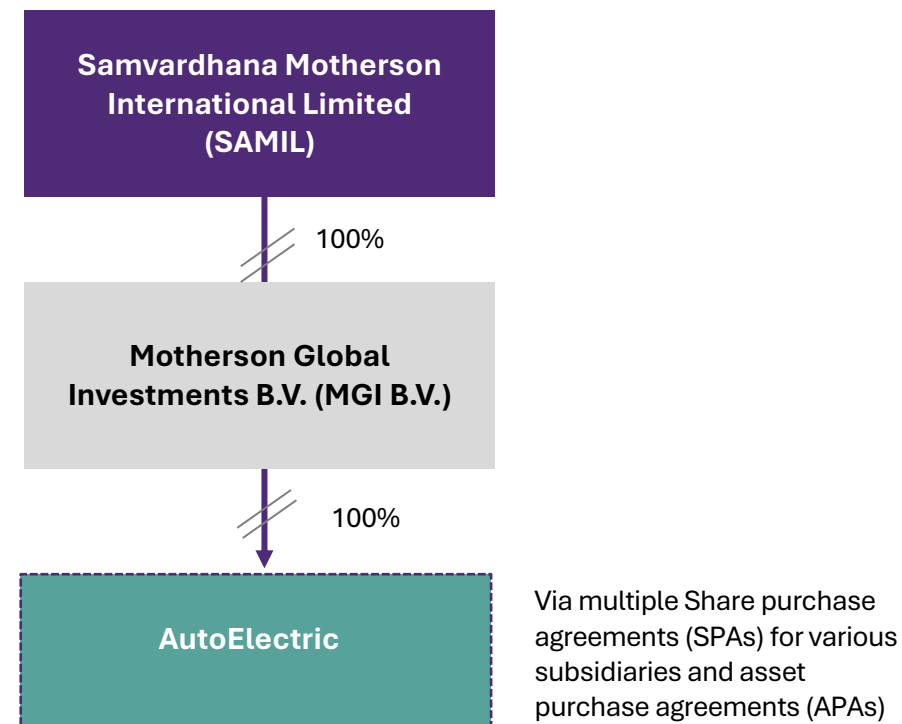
Samvardhana Motherson International Limited (SAMIL)

100%

Motherson Global Investments B.V. (MGI B.V.)

100%

AutoElectric

Via multiple Share purchase agreements (SPAs) for various subsidiaries and asset purchase agreements (APAs)